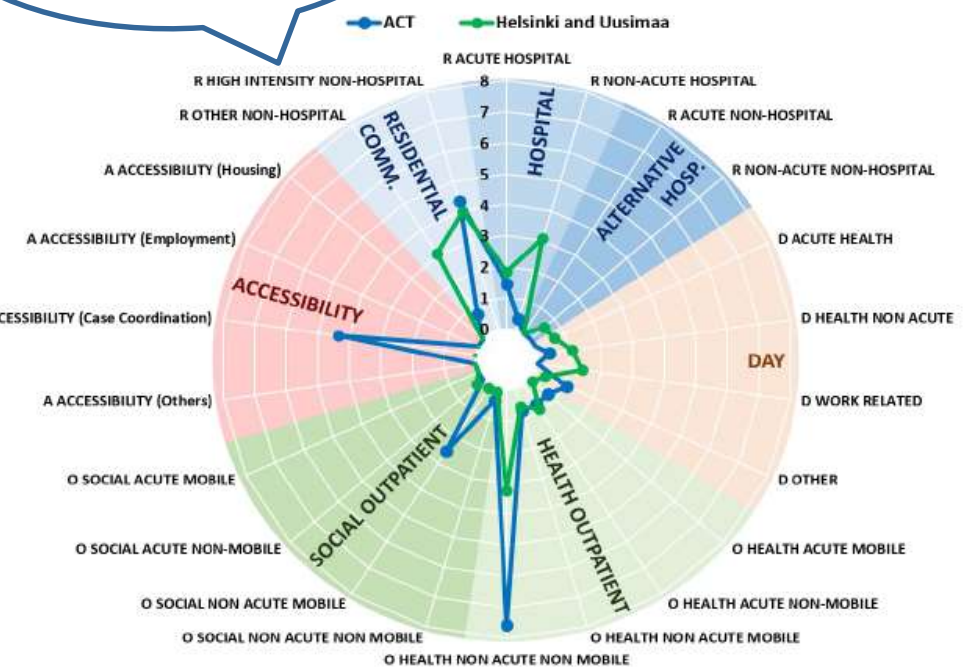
ACT
Helsinki and Uusimaa

R ACUTE HOSPITAL
R NON-ACUTE HOSPITAL
R ACUTE NON-HOSPITAL
R NON-ACUTE NON-HOSPITAL
D ACUTE HEALTH
D HEALTH NON ACUTE
D WORK RELATED
D OTHER
O HEALTH ACUTE MOBILE
O HEALTH ACUTE NON-MOBILE
O HEALTH NON ACUTE MOBILE
O HEALTH NON ACUTE NON MOBILE
O SOCIAL NON ACUTE NON MOBILE
O SOCIAL NON ACUTE MOBILE
O SOCIAL ACUTE NON-MOBILE
O SOCIAL ACUTE MOBILE
A ACCESSIBILITY (Others)
CCESSIBILITY (Case Coordination)
A ACCESSIBILITY (Employment)
A ACCESSIBILITY (Housing)
R OTHER NON-HOSPITAL
R HIGH INTENSITY NON-HOSPITAL

8
7
6
5
4
3
2
1
0

HOSPITAL
ALTERNATIVE HOSP.
DAY
HEALTH OUTPATIENT
SOCIAL OUTPATIENT
ACCESSIBILITY
RESIDENTIAL COMM.